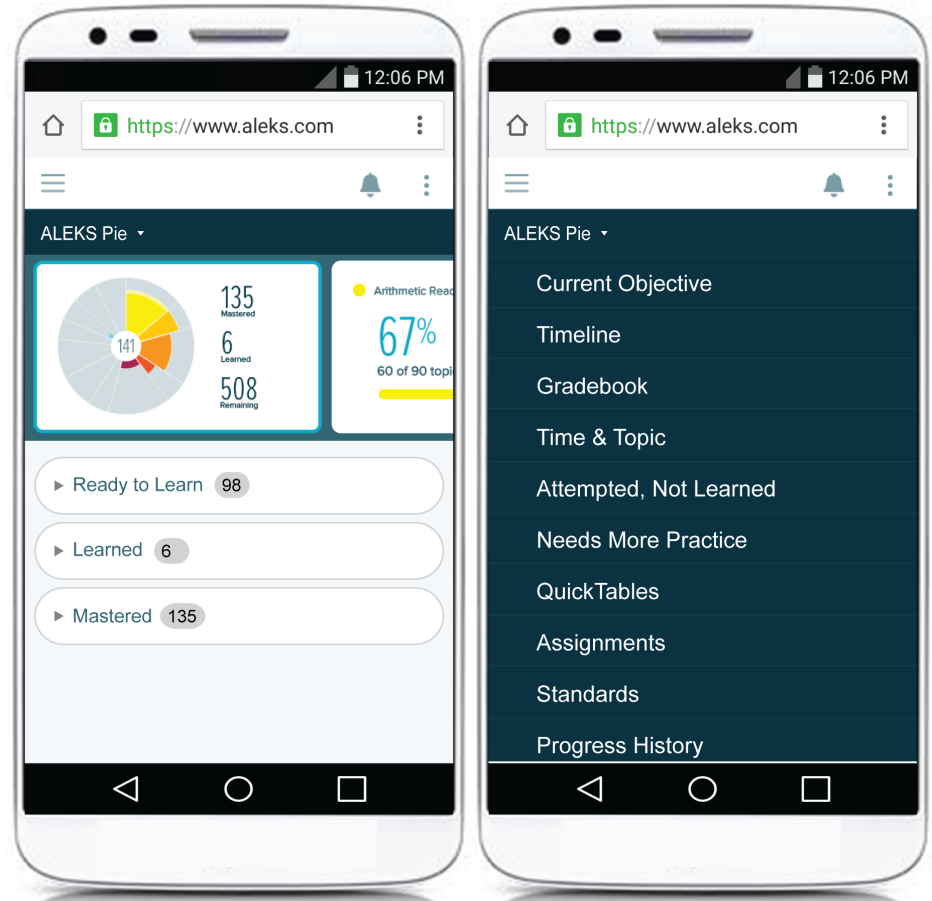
12:06 PM

https://www.aleks.com

ALEKS Pie

141

135
Mastered

6
Learned

508
Remaining

Arithmetic Read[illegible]

67%

60 of 90 topi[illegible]

Ready to Learn 98

Learned 6

Mastered 135

12:06 PM

https://www.aleks.com

ALEKS Pie

Current Objective

Timeline

Gradebook

Time & Topic

Attempted, Not Learned

Needs More Practice

QuickTables

Assignments

Standards

Progress History